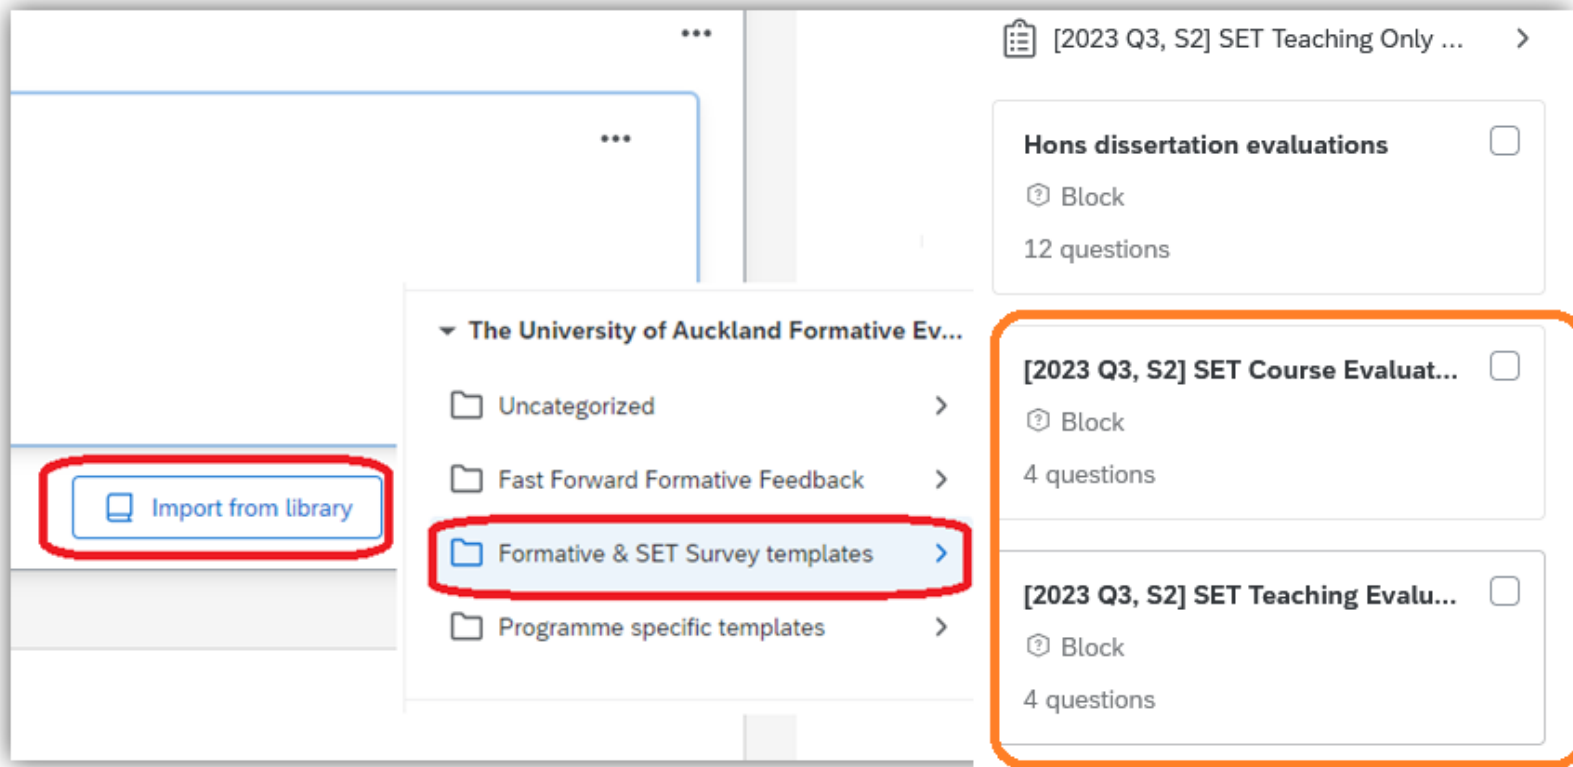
•••

•••

Import from library

The University of Auckland Formative Ev...

Uncategorized

Fast Forward Formative Feedback

Formative & SET Survey templates

Programme specific templates

[2023 Q3, S2] SET Teaching Only ...

Hons dissertation evaluations

Block

12 questions

[2023 Q3, S2] SET Course Evaluat...

Block

4 questions

[2023 Q3, S2] SET Teaching Evalu...

Block

4 questions